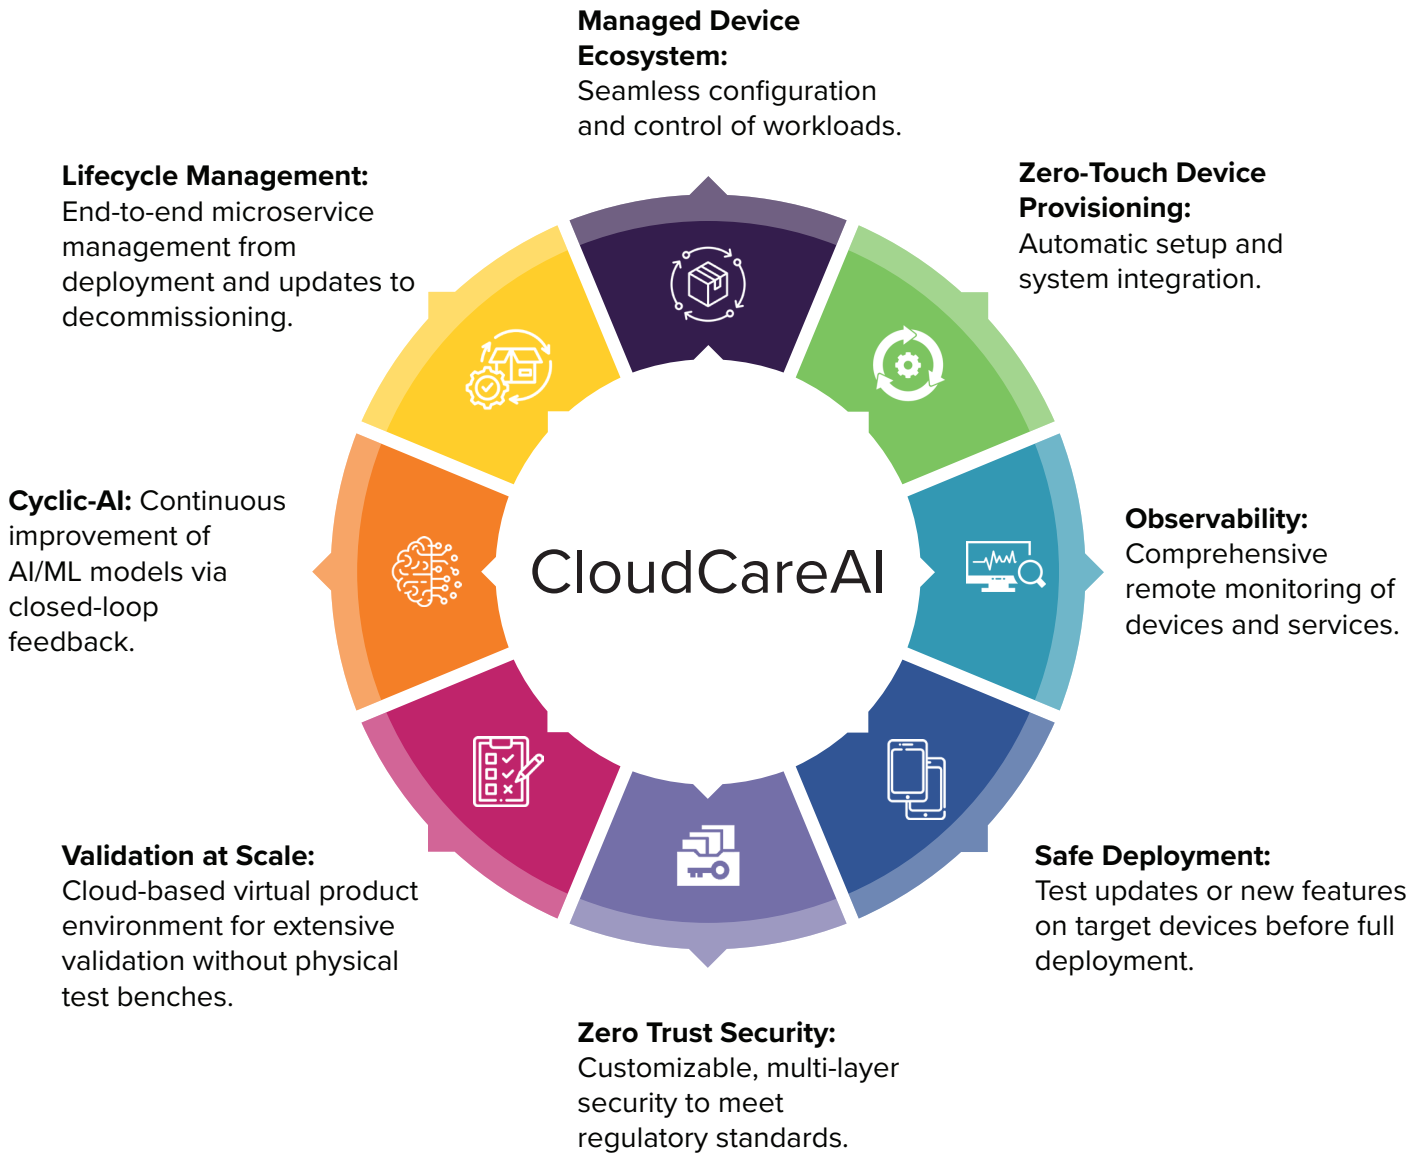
**Managed Device Ecosystem:** Seamless configuration and control of workloads.

**Zero-Touch Device Provisioning:** Automatic setup and system integration.

**Lifecycle Management:** End-to-end microservice management from deployment and updates to decommissioning.

**Cyclic-AI:** Continuous improvement of AI/ML models via closed-loop feedback.

CloudCareAI

**Observability:** Comprehensive remote monitoring of devices and services.

**Validation at Scale:** Cloud-based virtual product environment for extensive validation without physical test benches.

**Safe Deployment:** Test updates or new features on target devices before full deployment.

**Zero Trust Security:** Customizable, multi-layer security to meet regulatory standards.